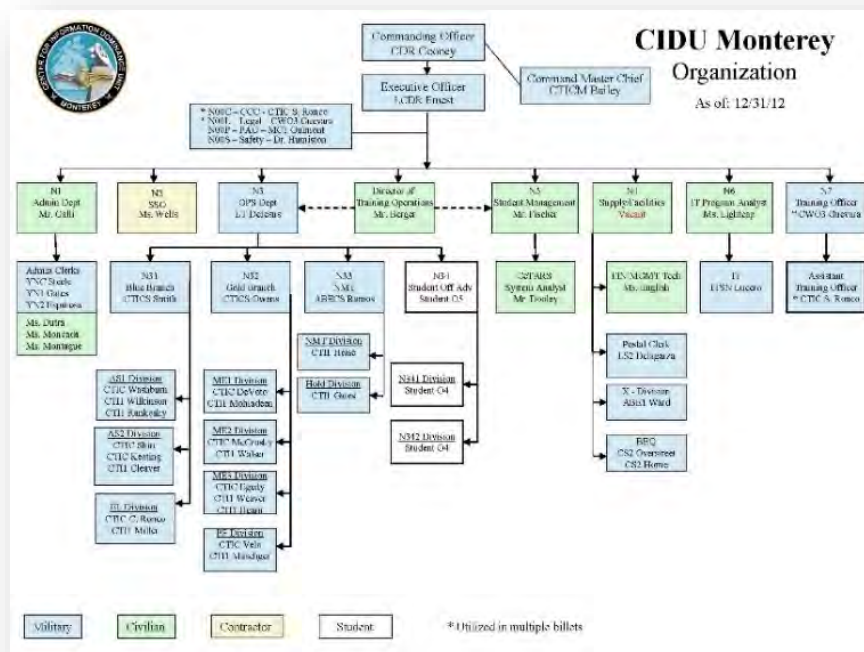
CENTER FOR INFORMATION DOMINANCE UNIT MONTEREY

CIDU Monterey
Organization
As of: 12/31/12

Commanding Officer
CDR Cooney

Executive Officer
LCDR Ernest

Command Master Chief
CTICM Bailey

* N00C – CCC - CTIC S. Ronco
* N00L – Legal – CWO3 Guevara
N00P – PAO – MC1 Ouimette
N00S – Safety – Dr. Hamilton

N1
Admin Dept
Mr. Calli

NS
SSO
Ms. Wells

N3
OPS Dept
LT Delorme

Director of
Training Operations
Mr. Berger

N5
Student Management
Mr. Fischer

N4
Supply/Facilities
Vacant

N6
IT Program Analyst
Ms. Lightcap

N7
Training Officer
*CWO3 Guevara

Admin Clerks
YNC Steele
YN1 Gates
YN2 Espinosa

Ms. Dutra
Ms. Montrell
Ms. Montague

N31
Blue Branch
CTICS Smith

N32
Gold Branch
CTICS Owens

N33
NMT
ABECS Ramos

N34
Student Off Adv
Student O5

C2TARS
System Analyst
Mr. Tooley

FIN/MGMT Tech
Ms. English

IT
ITSN Lucero

Assistant
Training Officer
*CTIC S. Ronco

NMT Division
CTI1 Homo

Hold Division
CTI1 Gates

N341 Division
Student O4

N342 Division
Student O4

Postal Clerk
LS2 Delapaz

X - Division
ABH1 Ward

BEQ
CS2 Overseer
CS2 Homo

AS1 Division
CTIC Washburn
CTI1 Wilkinson
CTI1 Sankosky

AS2 Division
CTIC Shin
CTIC Keating
CTI1 Cleaver

EL Division
CTIC G. Ronco
CTI1 Mills

ME1 Division
CTIC DeVoto
CTI1 Mohadeen

ME2 Division
CTIC McCrosky
CTI1 Walker

ME3 Division
CTIC Ugaly
CTI1 Weaver
CTI1 Beam

PF Division
CTIC Vela
CTI1 Mendiger

Military
Civilian
Contractor
Student
* Utilized in multiple billets